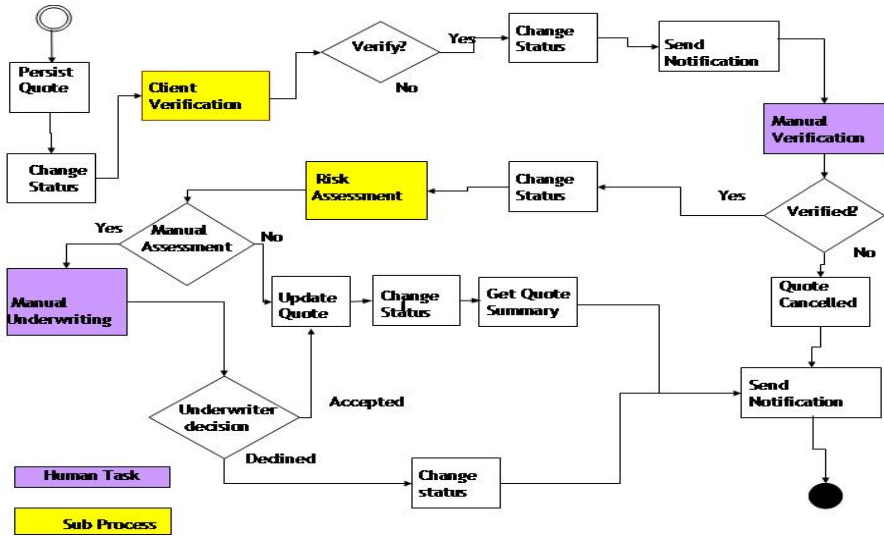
Persist Quote

Change Status

Client Verification

Verify?

Yes

No

Change Status

Send Notification

Manual Verification

Verified?

Yes

No

Change Status

Risk Assessment

Manual Assessment

Yes

No

Manual Underwriting

Update Quote

Change Status

Get Quote Summary

Quote Cancelled

Underwriter decision

Accepted

Declined

Change status

Send Notification

Human Task

Sub Process